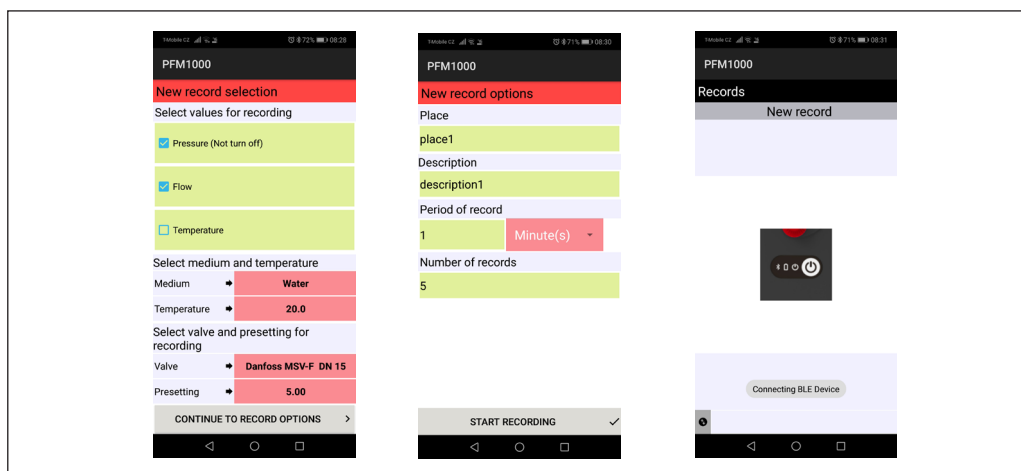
T-Mobile CZ 72% 08:28

PFM1000

New record selection

Select values for recording

Pressure (Not turn off)

Flow

Temperature

Select medium and temperature

Medium ➡ Water

Temperature ➡ 20.0

Select valve and presetting for recording

Valve ➡ Danfoss MSV-F DN 15

Presetting ➡ 5.00

CONTINUE TO RECORD OPTIONS >

T-Mobile CZ 71% 08:30

PFM1000

New record options

Place

place1

Description

description1

Period of record

1 Minute(s)

Number of records

5

START RECORDING ✓

T-Mobile CZ 71% 08:31

PFM1000

Records

New record

Connecting BLE Device